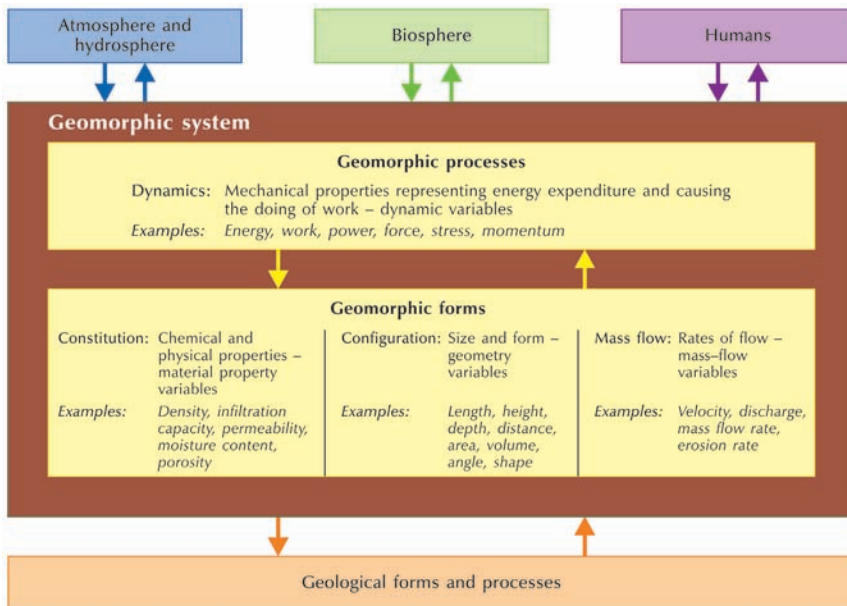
Atmosphere and hydrosphere

Biosphere

Humans

Geomorphic system

Geomorphic processes

Dynamics: Mechanical properties representing energy expenditure and causing the doing of work – dynamic variables

Examples: Energy, work, power, force, stress, momentum

Geomorphic forms

Constitution: Chemical and physical properties – material property variables

Examples: Density, infiltration capacity, permeability, moisture content, porosity

Configuration: Size and form – geometry variables

Examples: Length, height, depth, distance, area, volume, angle, shape

Mass flow: Rates of flow – mass–flow variables

Examples: Velocity, discharge, mass flow rate, erosion rate

Geological forms and processes